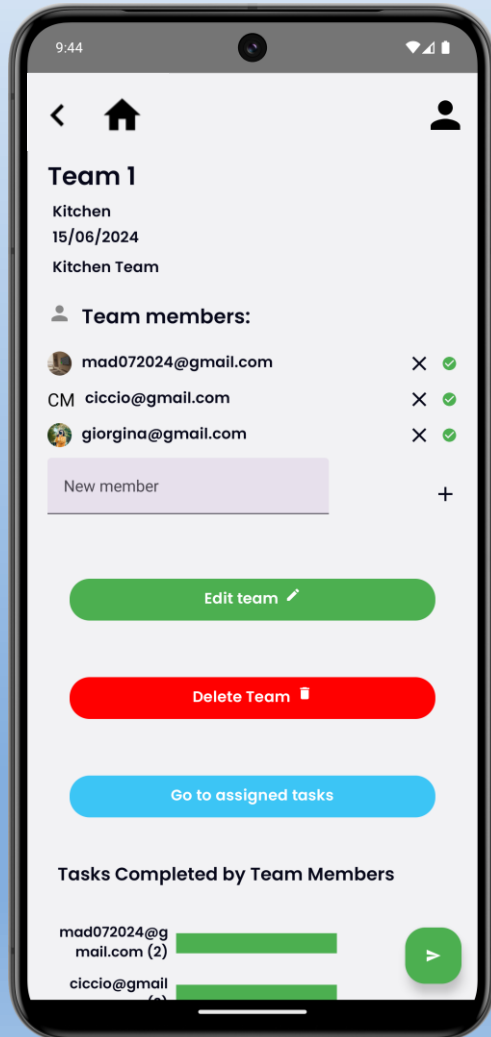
9:44

Team 1

Kitchen
15/06/2024

Kitchen Team

Team members:

mad072024@gmail.com

CM ciccio@gmail.com

giorgina@gmail.com

New member

+

Edit team

Delete Team

Go to assigned tasks

Tasks Completed by Team Members

mad072024@gmail.com (2)

ciccio@gmail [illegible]